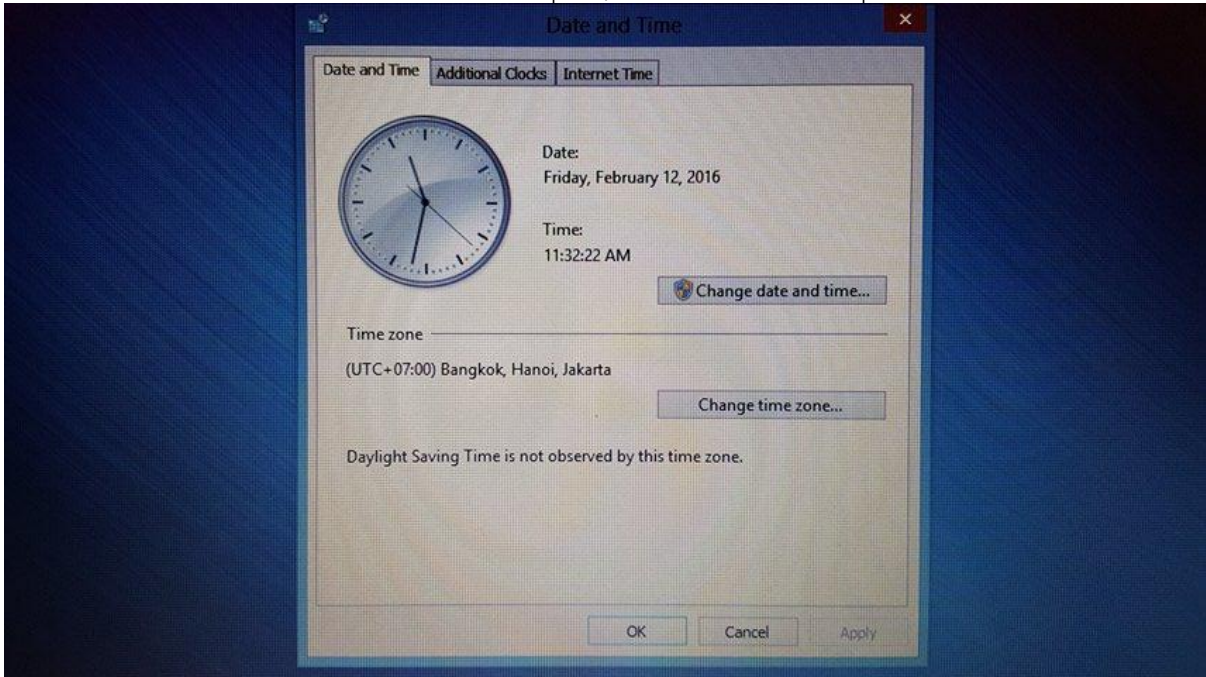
Date and Time

Date and Time | Additional Clocks | Internet Time

Date:
Friday, February 12, 2016

Time:
11:32:22 AM

Change date and time...

Time zone

(UTC+07:00) Bangkok, Hanoi, Jakarta

Change time zone...

Daylight Saving Time is not observed by this time zone.

OK Cancel Apply